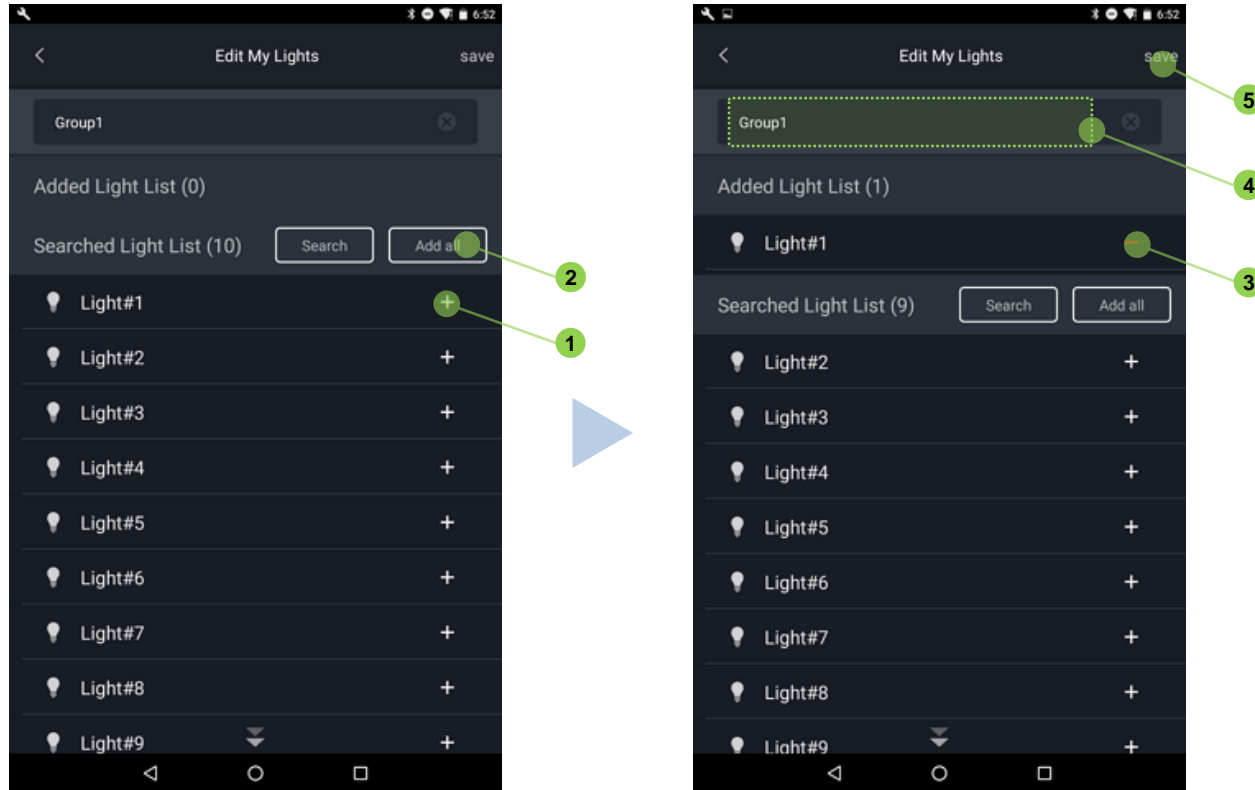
6:52

Edit My Lights

save

Group1

Added Light List (0)

Searched Light List (10)

Search

Add all

2

Light#1 +

1

Light#2 +

Light#3 +

Light#4 +

Light#5 +

Light#6 +

Light#7 +

Light#8 +

Light#9 +

6:52

Edit My Lights

save

5

Group1

4

Added Light List (1)

Light#1 -

3

Searched Light List (9)

Search

Add all

Light#2 +

Light#3 +

Light#4 +

Light#5 +

Light#6 +

Light#7 +

Light#8 +

Light#9 +